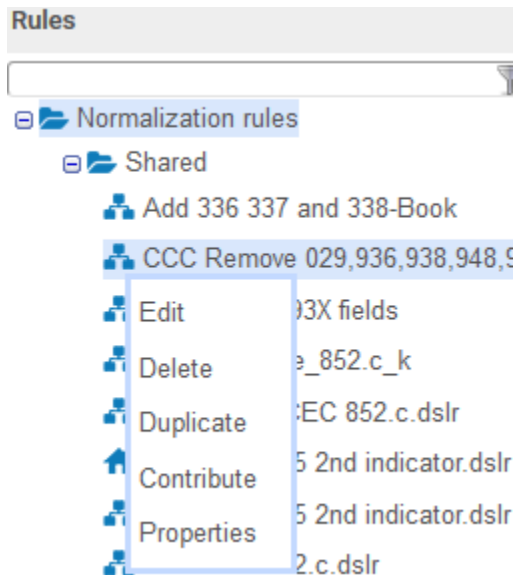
Rules

Normalization rules

Shared

Add 336 337 and 338-Book

CCC Remove 029,936,938,948,9

Edit
Delete
Duplicate
Contribute
Properties

93X fields

e_852.c_k

EC 852.c.dslr

5 2nd indicator.dslr

5 2nd indicator.dslr

2.c.dslr